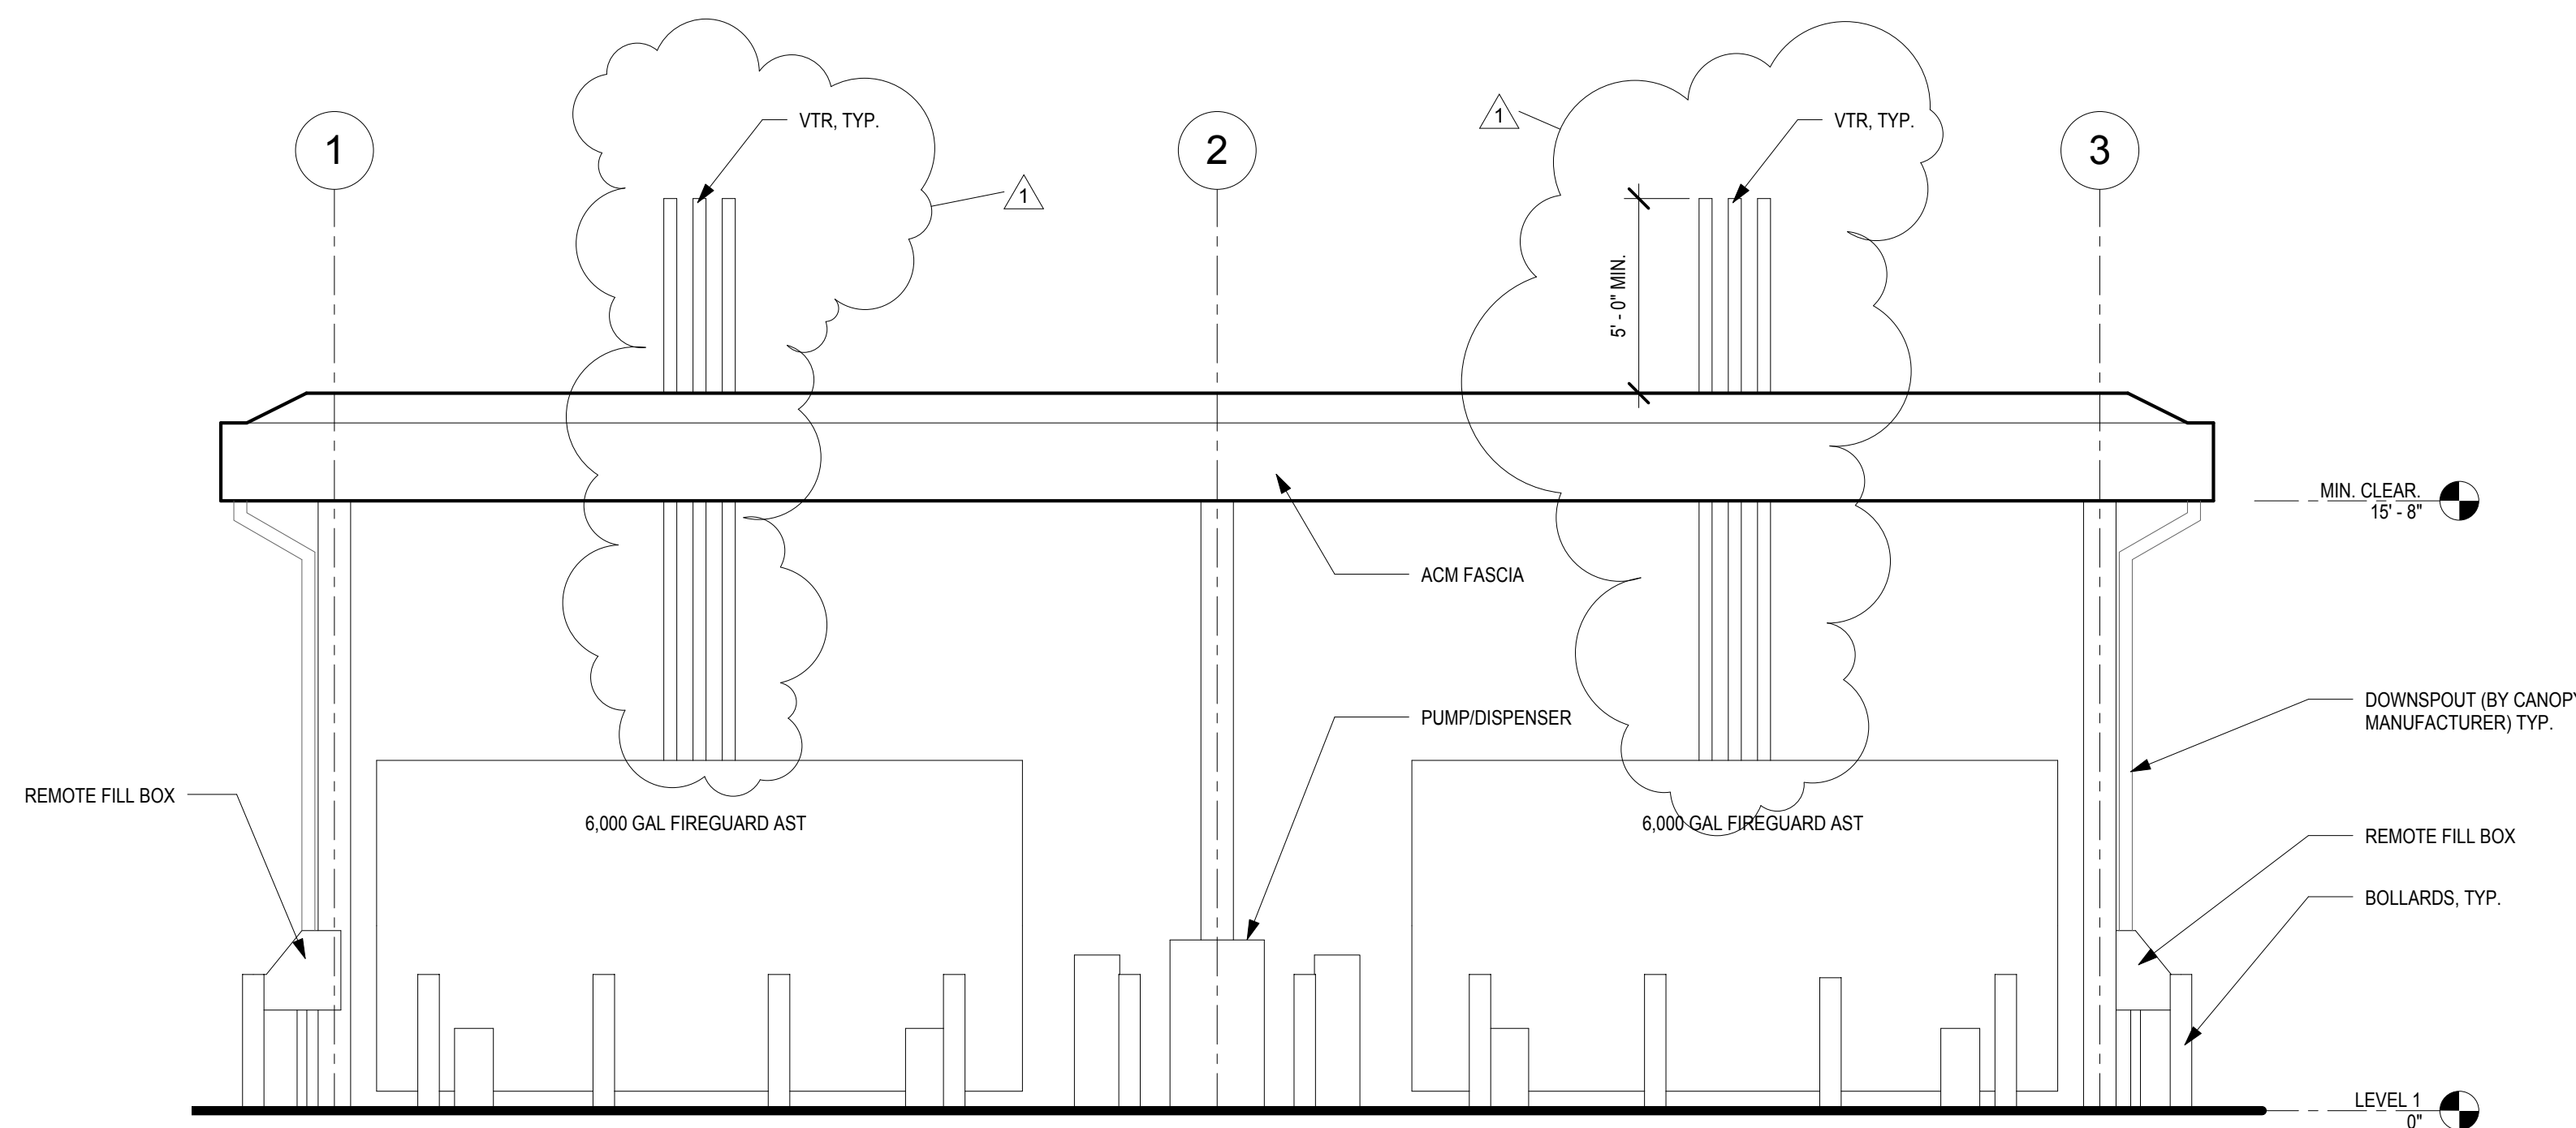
1

VTR, TYP.

1

2

1

VTR, TYP.

3

5' - 0" MIN.

MIN. CLEAR.
15' - 8"

ACM FASCIA

DOWNSPOUT (BY CANOPY
MANUFACTURER) TYP.

PUMP/DISPENSER

REMOTE FILL BOX

6,000 GAL FIREGUARD AST

6,000 GAL FIREGUARD AST

REMOTE FILL BOX

BOLLARDS, TYP.

LEVEL 1
0"